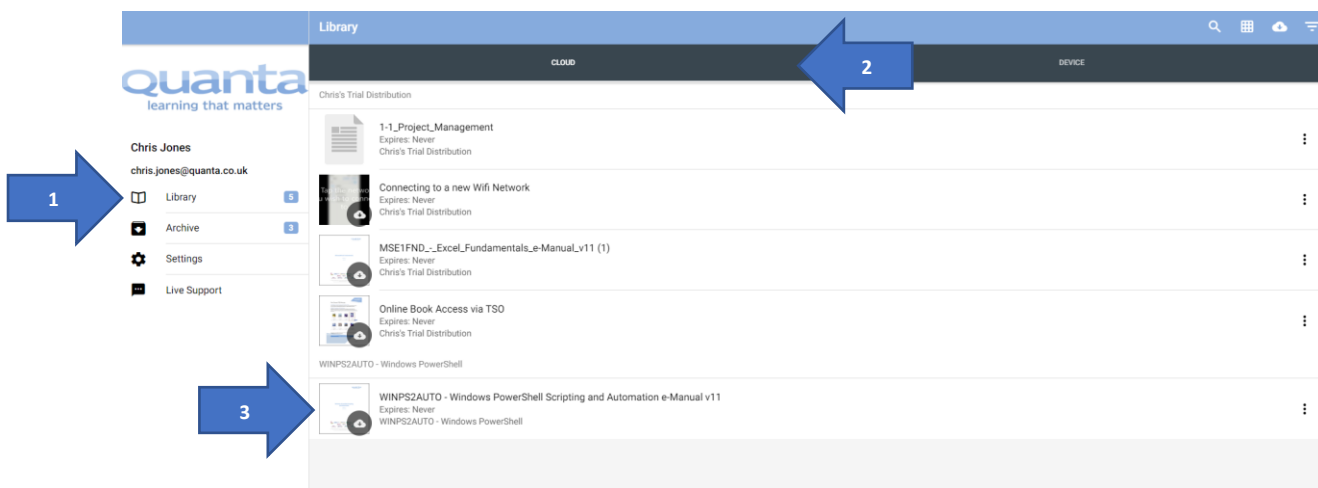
quanta
learning that matters

Chris Jones
chris.jones@quanta.co.uk

1

Library 5
Archive 3
Settings
Live Support

Library

CLOUD
2
DEVICE

Chris's Trial Distribution

1-1_Project_Management
Expires: Never
Chris's Trial Distribution

Connecting to a new Wifi Network
Expires: Never
Chris's Trial Distribution

MSE1FND_-_Excel_Fundamentals_e-Manual_v11 (1)
Expires: Never
Chris's Trial Distribution

Online Book Access via TSO
Expires: Never
Chris's Trial Distribution

WINPS2AUTO - Windows PowerShell

3

WINPS2AUTO - Windows PowerShell Scripting and Automation e-Manual v11
Expires: Never
WINPS2AUTO - Windows PowerShell